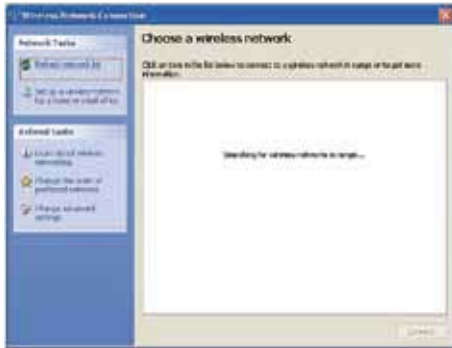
Wireless Network Connection

Network Tasks

Refresh network list

Set up a wireless network for a home or small office

Related Tasks

Learn about wireless networking

Change the order of preferred networks

Change advanced settings

Choose a wireless network

Click an item in the list below to connect to a wireless network in range or to get more information.

Searching for wireless networks in range...

Connect